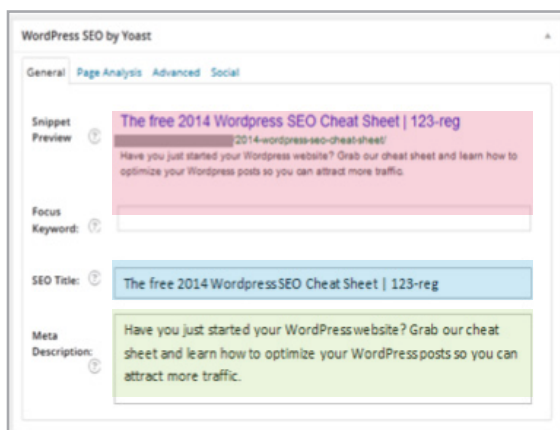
WordPress SEO by Yoast

General Page Analysis Advanced Social

Snippet Preview ?

The free 2014 Wordpress SEO Cheat Sheet | 123-reg

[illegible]2014-wordpress-seo-cheat-sheet/

Have you just started your Wordpress website? Grab our cheat sheet and learn how to optimize your Wordpress posts so you can attract more traffic.

Focus Keyword: ?

SEO Title: ?

The free 2014 Wordpress SEO Cheat Sheet | 123-reg

Meta Description: ?

Have you just started your WordPress website? Grab our cheat sheet and learn how to optimize your WordPress posts so you can attract more traffic.